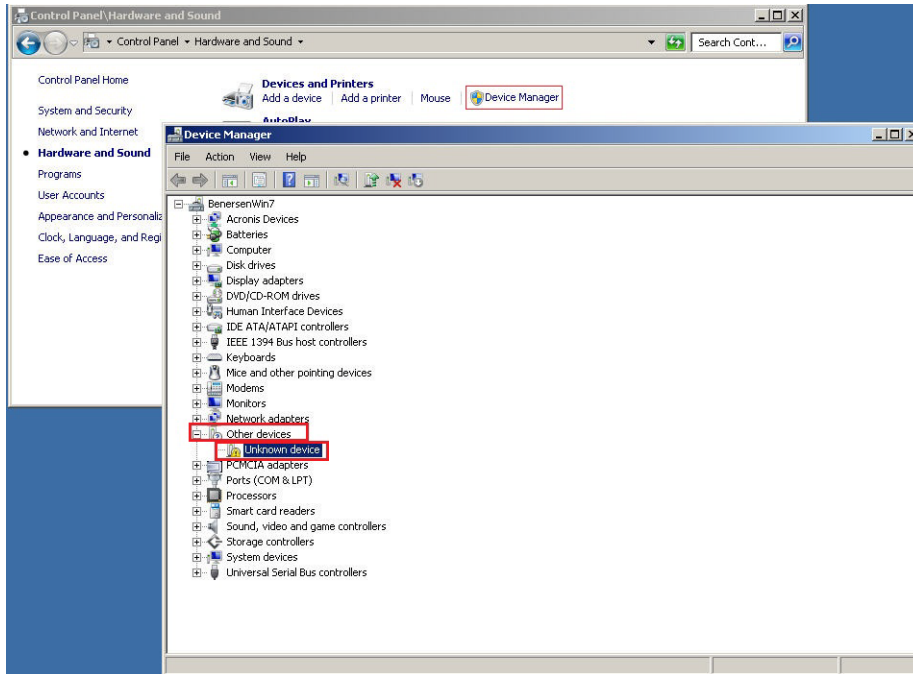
Control Panel\Hardware and Sound

Control Panel ▸ Hardware and Sound ▸

Search Cont...

Control Panel Home

System and Security

Network and Internet

Hardware and Sound

Programs

User Accounts

Appearance and Personaliz

Clock, Language, and Regi

Ease of Access

Devices and Printers

Add a device | Add a printer | Mouse | Device Manager

AutoPlay

Device Manager

File Action View Help

BenersenWin7
Acronis Devices
Batteries
Computer
Disk drives
Display adapters
DVD/CD-ROM drives
Human Interface Devices
IDE ATA/ATAPI controllers
IEEE 1394 Bus host controllers
Keyboards
Mice and other pointing devices
Modems
Monitors
Network adapters
Other devices
Unknown device
PCMCIA adapters
Ports (COM & LPT)
Processors
Smart card readers
Sound, video and game controllers
Storage controllers
System devices
Universal Serial Bus controllers